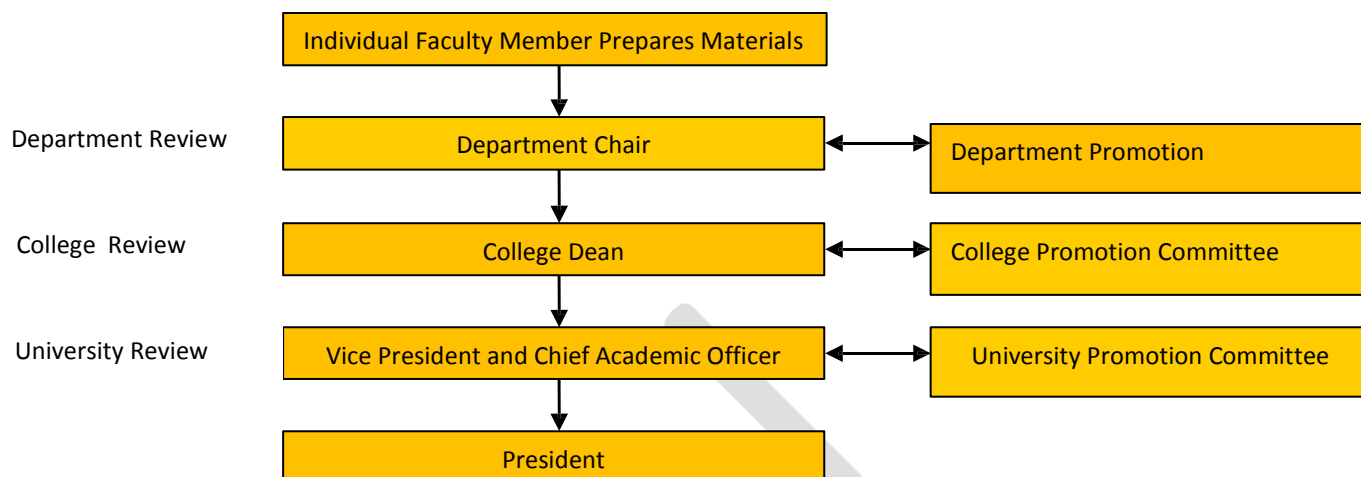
Individual Faculty Member Prepares Materials

Department Review

Department Chair

Department Promotion

College Review

College Dean

College Promotion Committee

University Review

Vice President and Chief Academic Officer

University Promotion Committee

President